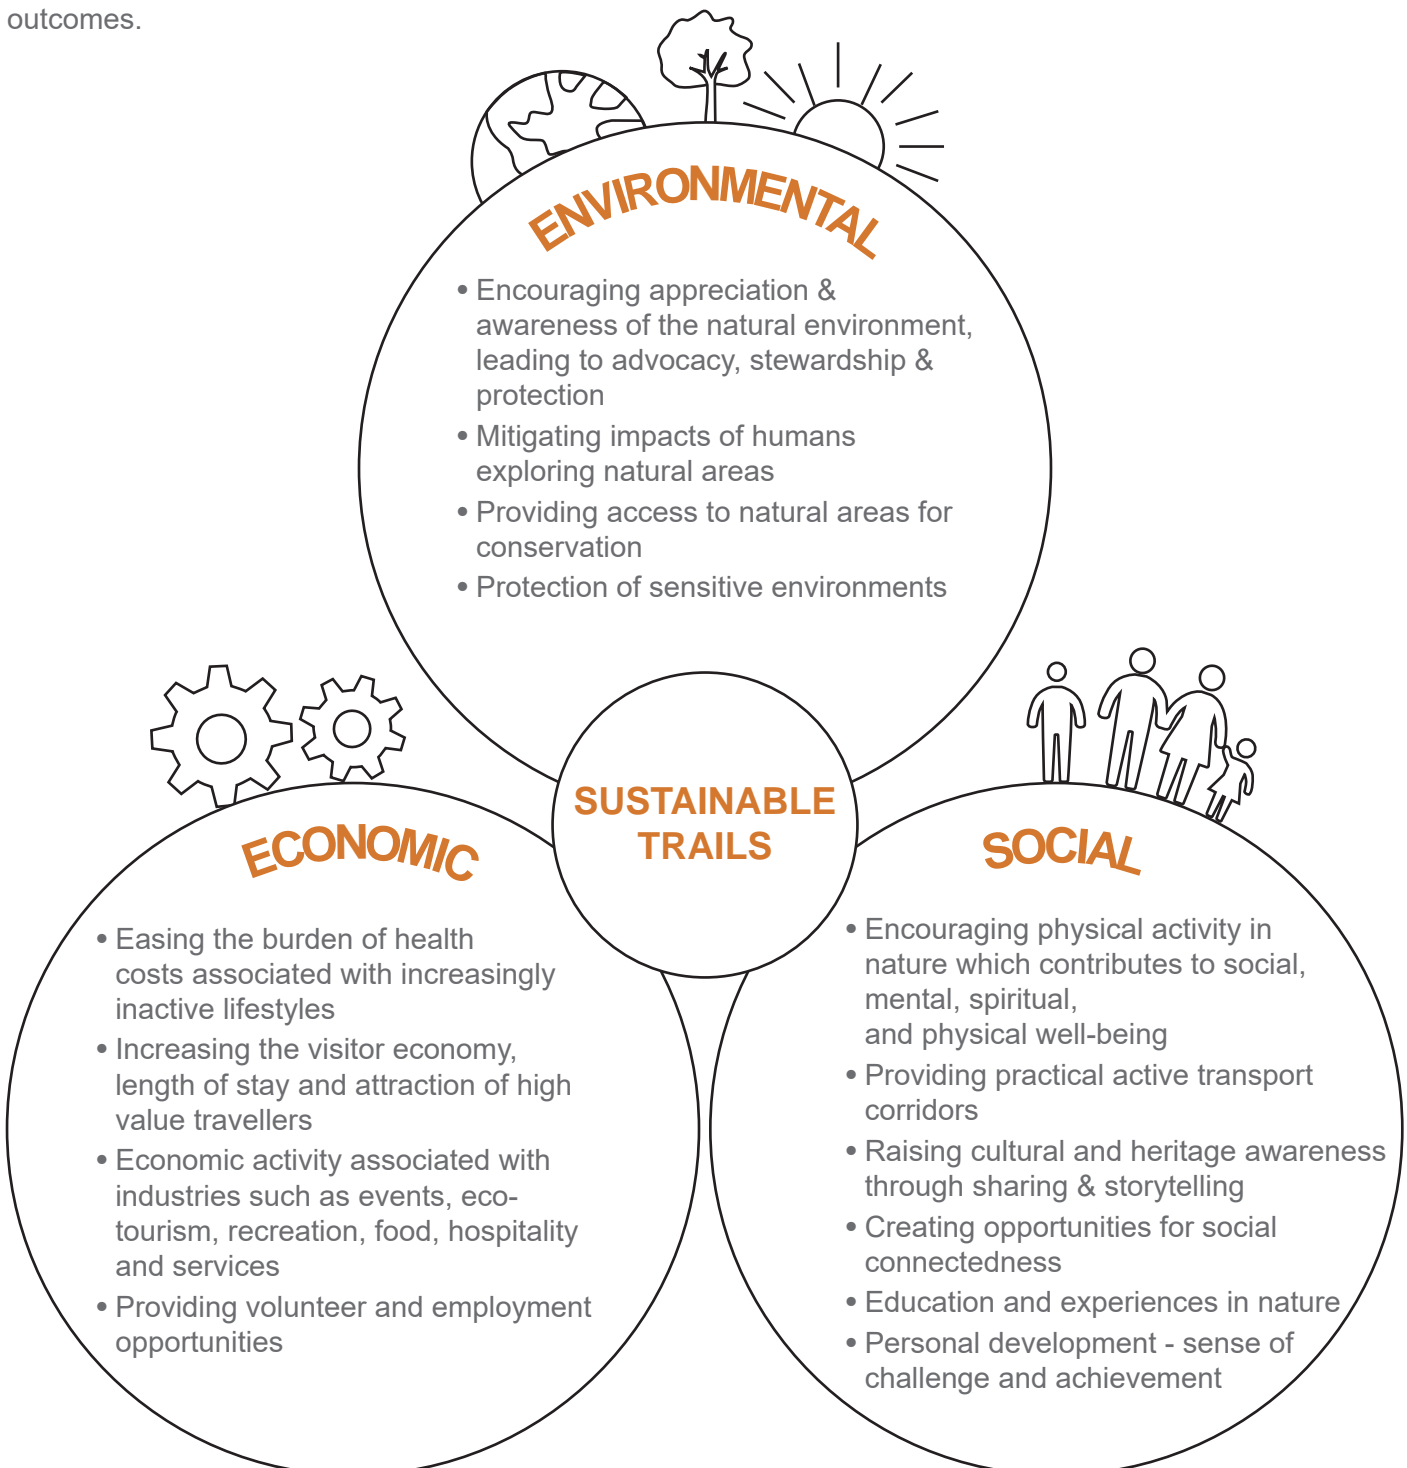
outcomes.

ENVIRONMENTAL

• Encouraging appreciation & awareness of the natural environment, leading to advocacy, stewardship & protection
• Mitigating impacts of humans exploring natural areas
• Providing access to natural areas for conservation
• Protection of sensitive environments

SUSTAINABLE TRAILS

ECONOMIC

• Easing the burden of health costs associated with increasingly inactive lifestyles
• Increasing the visitor economy, length of stay and attraction of high value travellers
• Economic activity associated with industries such as events, eco-tourism, recreation, food, hospitality and services
• Providing volunteer and employment opportunities

SOCIAL

• Encouraging physical activity in nature which contributes to social, mental, spiritual,
and physical well-being
• Providing practical active transport corridors
• Raising cultural and heritage awareness through sharing & storytelling
• Creating opportunities for social connectedness
• Education and experiences in nature
• Personal development - sense of challenge and achievement